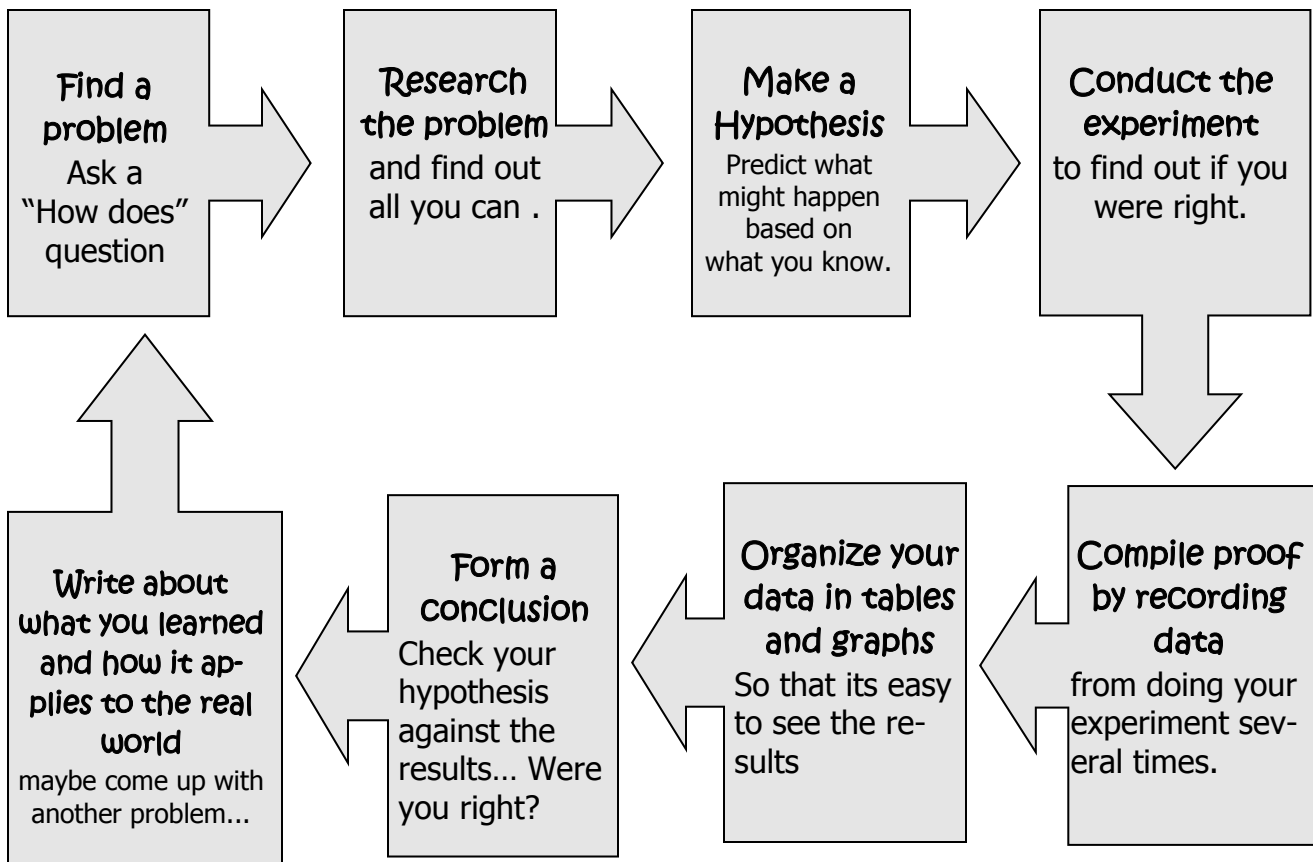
Find a problem
Ask a "How does" question

Research the problem
and find out all you can .

Make a Hypothesis
Predict what might happen based on what you know.

Conduct the experiment
to find out if you were right.

Compile proof by recording data
from doing your experiment several times.

Organize your data in tables and graphs
So that its easy to see the results

Form a conclusion
Check your hypothesis against the results… Were you right?

Write about what you learned and how it applies to the real world
maybe come up with another problem...